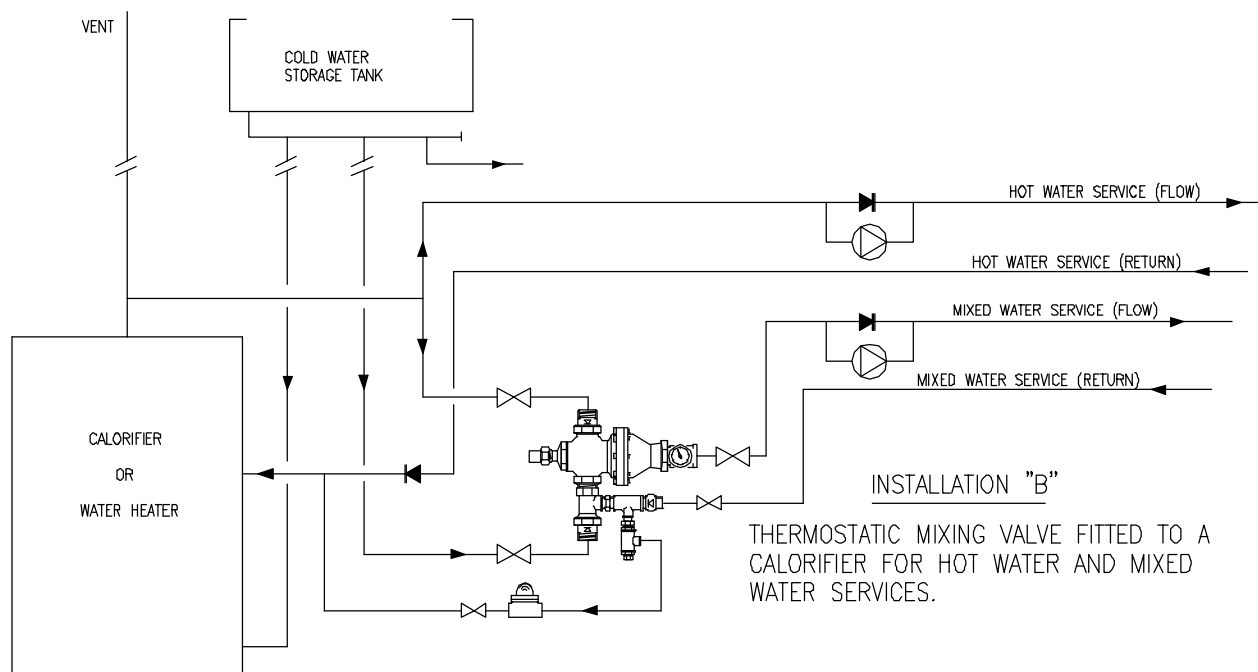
VENT

COLD WATER STORAGE TANK

HOT WATER SERVICE (FLOW)

HOT WATER SERVICE (RETURN)

MIXED WATER SERVICE (FLOW)

MIXED WATER SERVICE (RETURN)

CALORIFIER

OR

WATER HEATER

INSTALLATION "B"

THERMOSTATIC MIXING VALVE FITTED TO A CALORIFIER FOR HOT WATER AND MIXED WATER SERVICES.